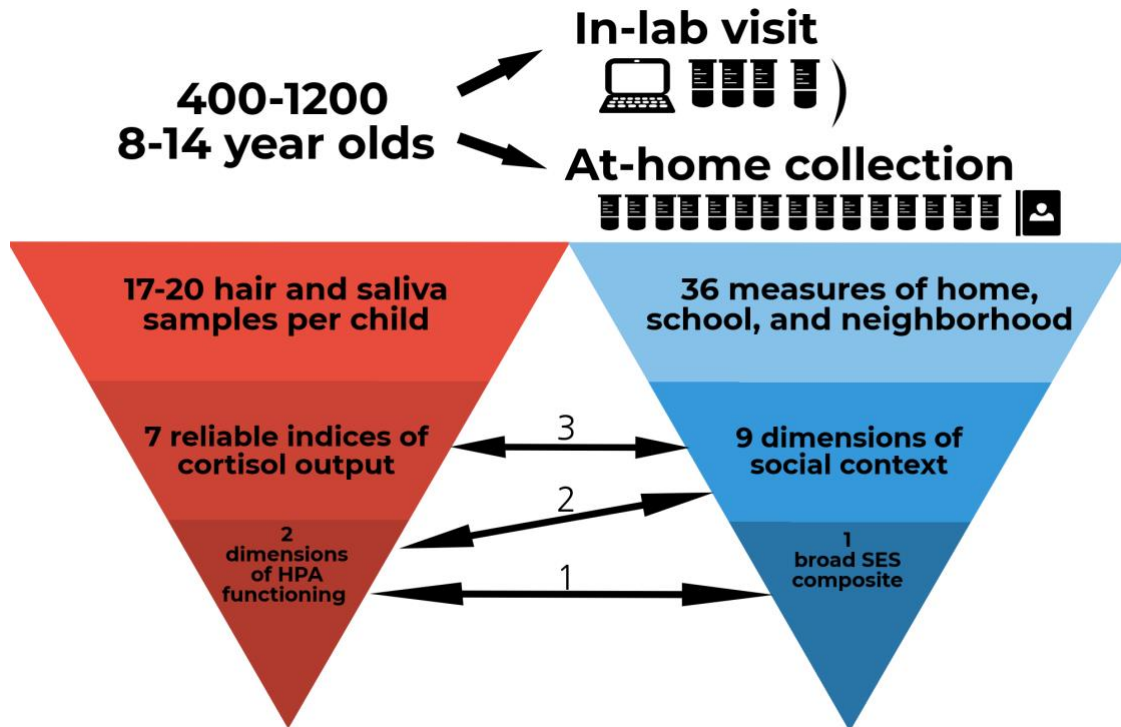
400-1200
8-14 year olds

In-lab visit

At-home collection

17-20 hair and saliva samples per child

36 measures of home, school, and neighborhood

7 reliable indices of cortisol output

3

9 dimensions of social context

2

2 dimensions of HPA functioning

1

1 broad SES composite